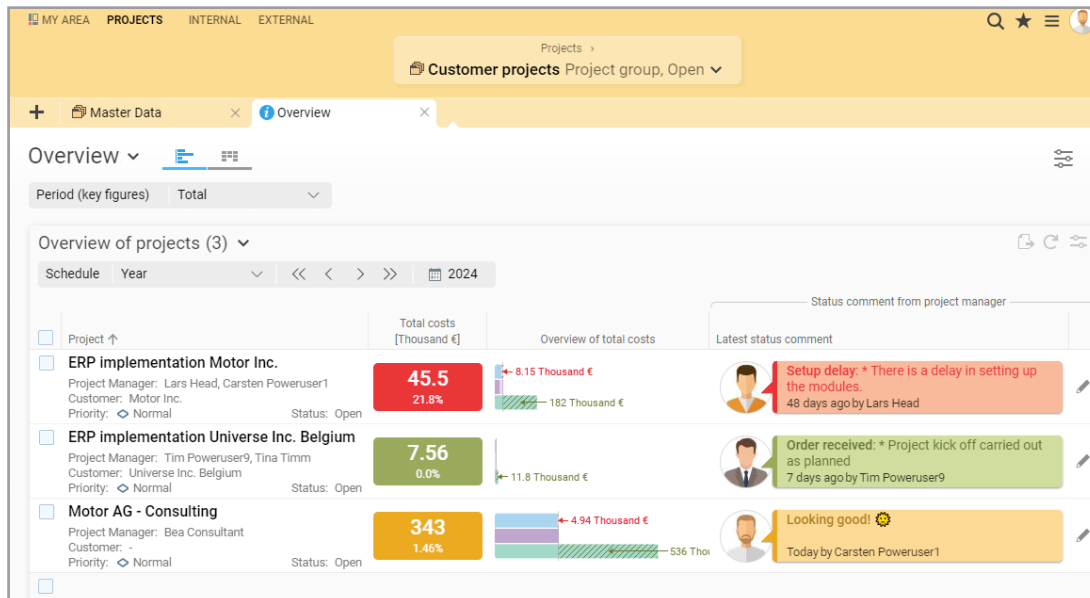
MY AREA PROJECTS INTERNAL EXTERNAL

Projects ›
Customer projects Project group, Open

+ Master Data × Overview ×

Overview

Period (key figures) Total

Overview of projects (3)

Schedule Year 2024

Status comment from project manager

| | Project ↑ | Total costs [Thousand €] | Overview of total costs | Latest status comment |
|---|---|---|---|---|
| | ERP implementation Motor Inc. Project Manager: Lars Head, Carsten Poweruser1 Customer: Motor Inc. Priority: Normal Status: Open | 45.5 21.8% | 8.15 Thousand € 182 Thousand € | Setup delay: * There is a delay in setting up the modules. 48 days ago by Lars Head |
| | ERP implementation Universe Inc. Belgium Project Manager: Tim Poweruser9, Tina Timm Customer: Universe Inc. Belgium Priority: Normal Status: Open | 7.56 0.0% | 11.8 Thousand € | Order received: * Project kick off carried out as planned 7 days ago by Tim Poweruser9 |
| | Motor AG - Consulting Project Manager: Bea Consultant Customer: - Priority: Normal Status: Open | 343 1.46% | 4.94 Thousand € 536 Thou | Looking good! Today by Carsten Poweruser1 |